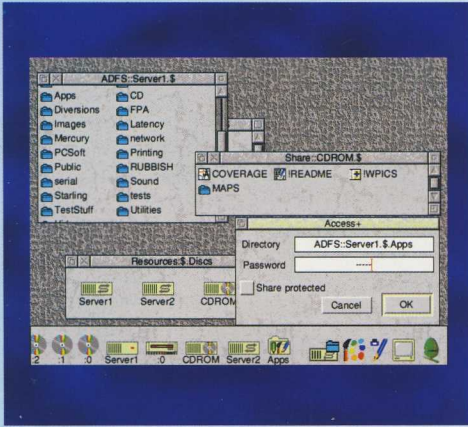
ADFS::Server1.$

Apps
Diversions
Images
Mercury
PCSoft
Public
serial
Starling
TestStuff

CD
FPA
Latency
network
Printing
RUBBISH
Sound
tests
Utilities

Share::CDROM.$

COVERAGE
!README
!WPICS
MAPS

Access+

Directory
ADFS::Server1.$.Apps
Password
-----
Share protected
Cancel
OK

Resources:$.Discs

Server1
Server2
CDROM

:2
:1
:0
Server1
:0
CDROM
Server2
Apps